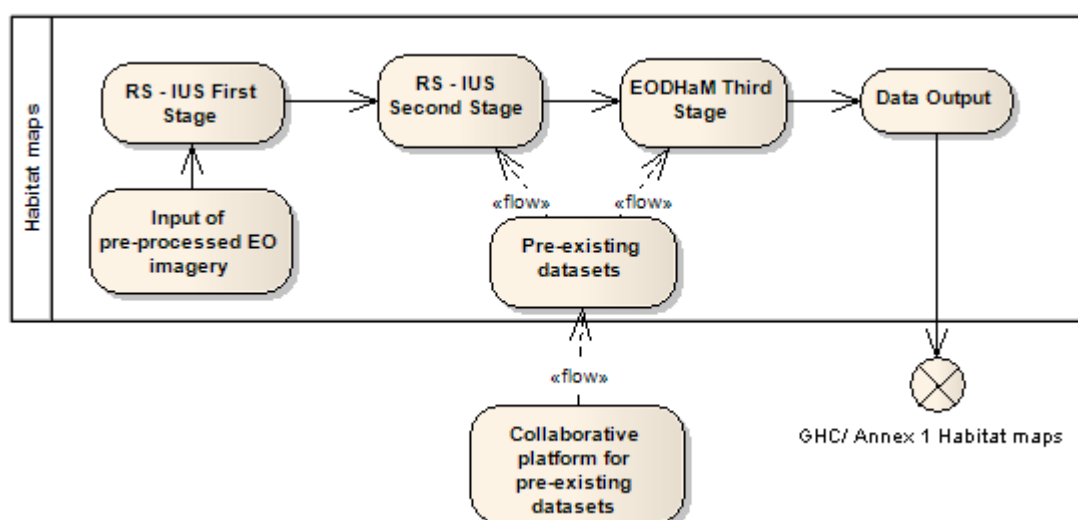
Habitat maps

RS - IUS First Stage

RS - IUS Second Stage

EODHaM Third Stage

Data Output

Input of pre-processed EO imagery

«flow»

«flow»

Pre-existing datasets

«flow»

Collaborative platform for pre-existing datasets

GHC/ Annex 1 Habitat maps